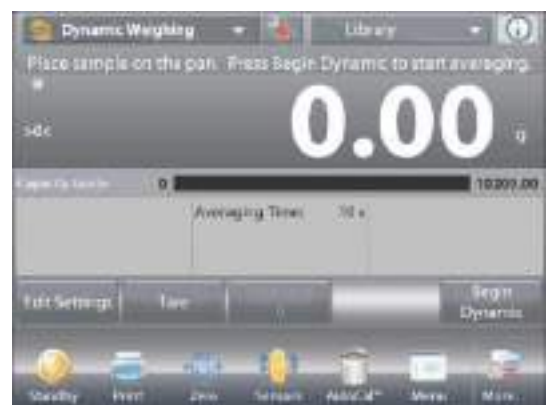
Dynamic Weighing
Library
Place sample on the pan. Press Begin Dynamic to start averaging.
*
0.00
g
Capacity
0
10200.00
Averaging Time: 10 s
Edit Settings
Tare
Begin Dynamic
Standby
Print
Zero
Sensors
AutoCal™
Menu
More